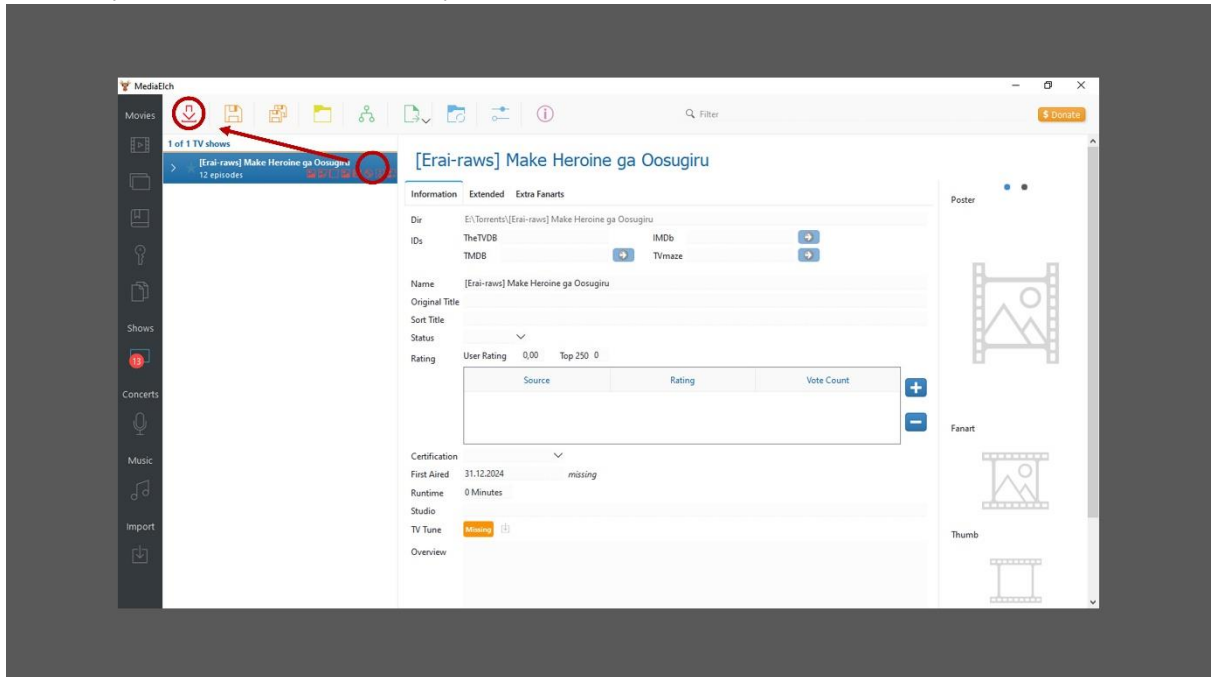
MediaElch

Movies

Shows

13

Concerts

Music

Import

Filter

$ Donate

1 of 1 TV shows

[Erai-raws] Make Heroine ga Oosugiru
12 episodes

[Erai-raws] Make Heroine ga Oosugiru

Information Extended Extra Fanarts

Dir E:\Torrents\[Erai-raws] Make Heroine ga Oosugiru

IDs TheTVDB IMDb
TMDB TVmaze

Name [Erai-raws] Make Heroine ga Oosugiru
Original Title
Sort Title
Status
Rating User Rating 0,00 Top 250 0

| Source | Rating | Vote Count |
|---|---|---|

Certification
First Aired 31.12.2024 missing
Runtime 0 Minutes
Studio
TV Tune Missing
Overview

Poster

Fanart

Thumb